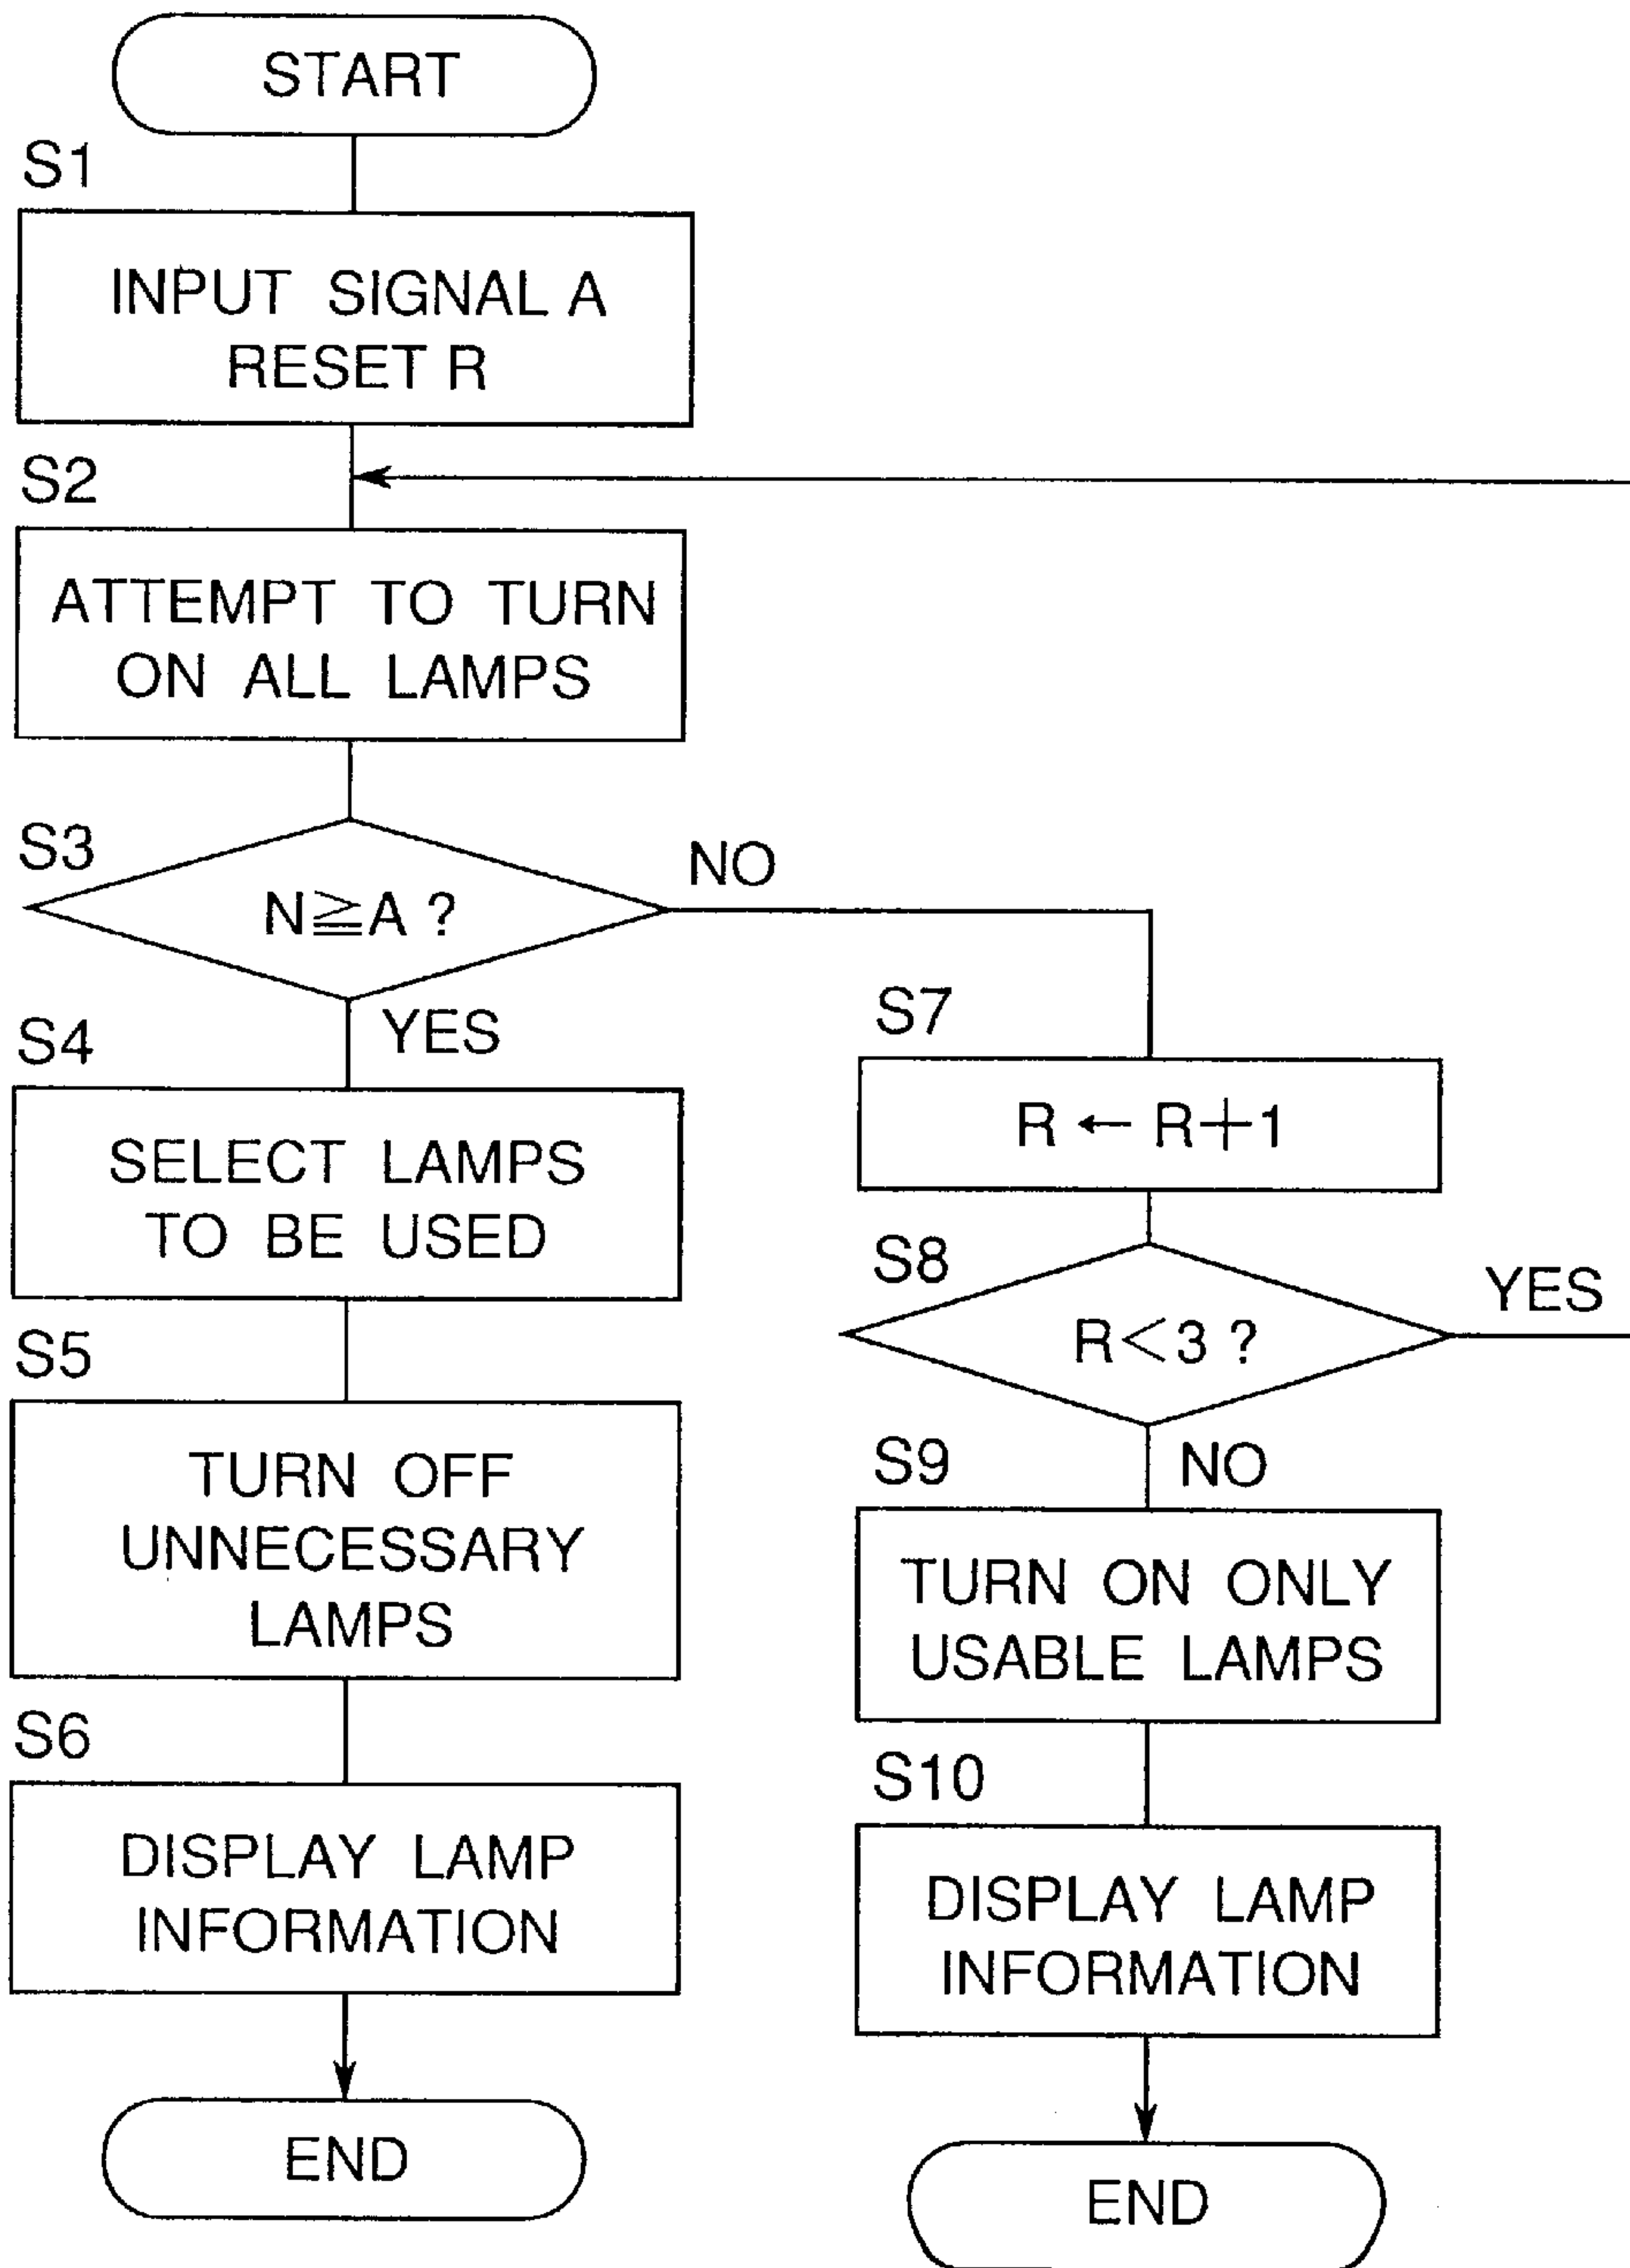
START

S1

INPUT SIGNAL A
RESET R

S2

ATTEMPT TO TURN ON ALL LAMPS

S3

$N \geqq A$ ?

NO

YES

S4

SELECT LAMPS TO BE USED

S5

TURN OFF UNNECESSARY LAMPS

S6

DISPLAY LAMP INFORMATION

END

S7

$R \leftarrow R+1$

S8

$R<3$ ?

YES

NO

S9

TURN ON ONLY USABLE LAMPS

S10

DISPLAY LAMP INFORMATION

END